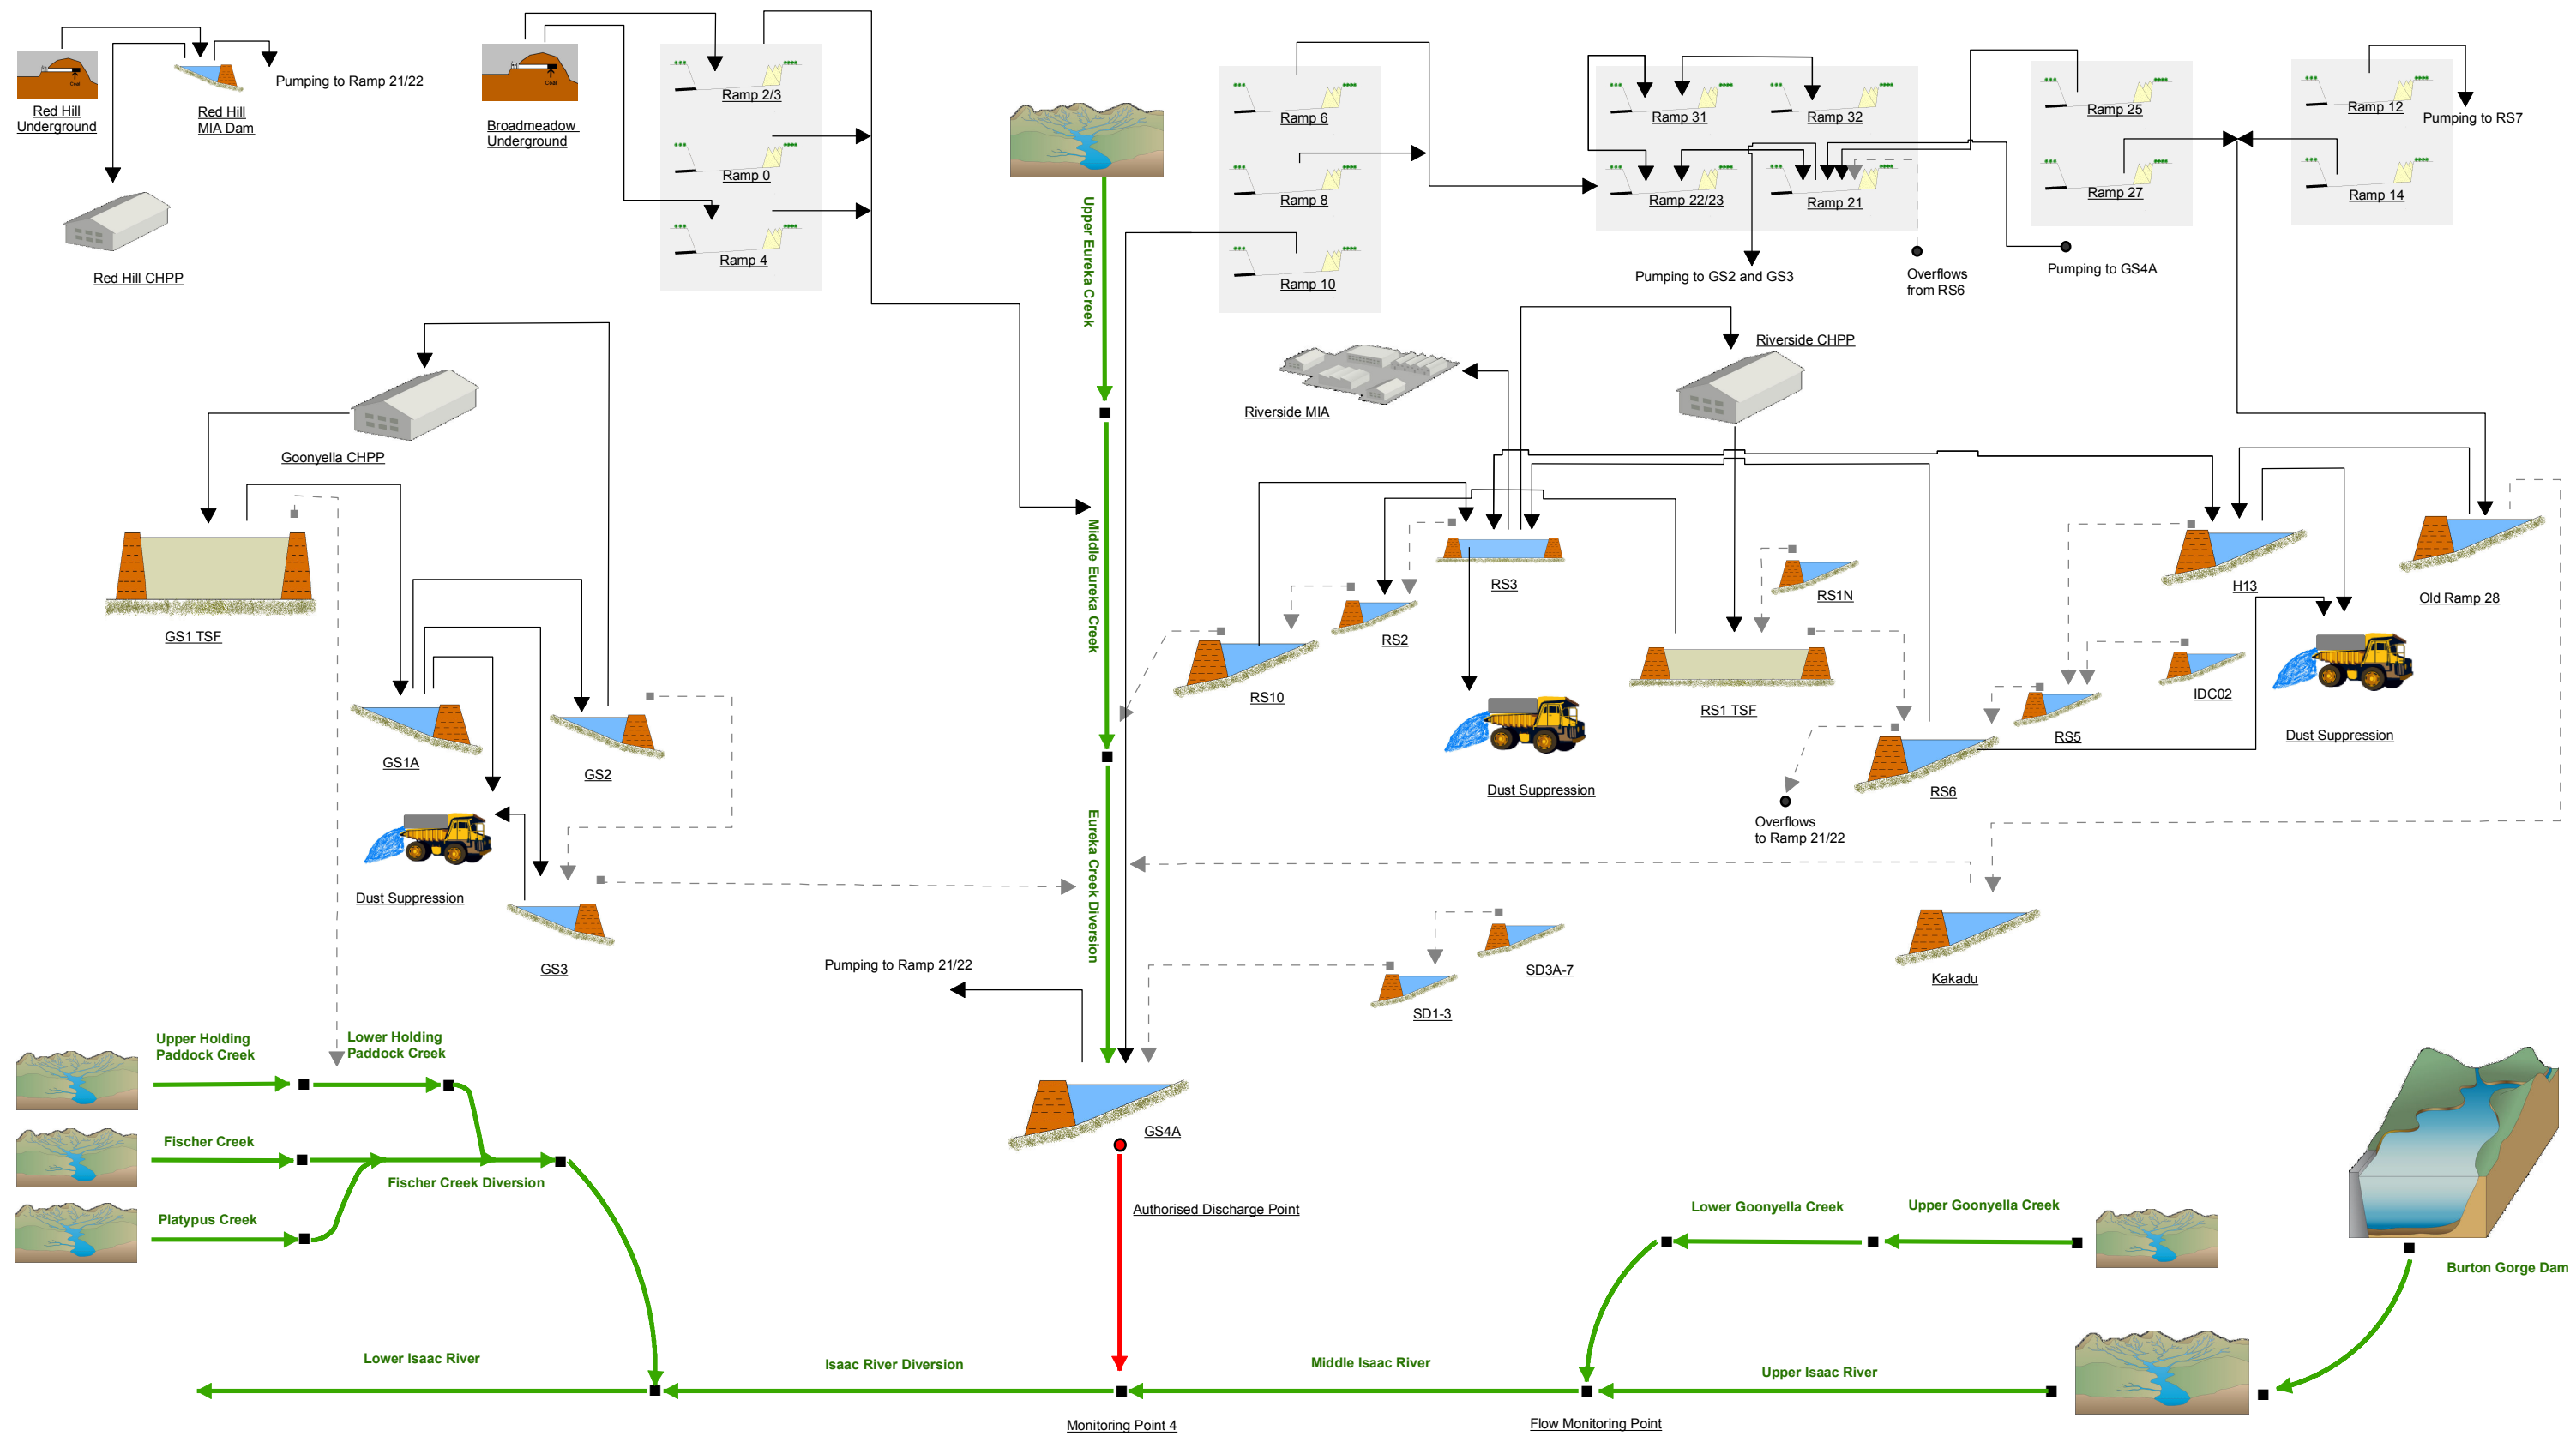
Red Hill Underground

Red Hill MIA Dam

Pumping to Ramp 21/22

Red Hill CHPP

Broadmeadow Underground

Ramp 2/3

Ramp 0

Ramp 4

Upper Eureka Creek

Ramp 6

Ramp 8

Ramp 10

Ramp 31

Ramp 32

Ramp 22/23

Ramp 21

Pumping to GS2 and GS3

Overflows from RS6

Ramp 25

Ramp 27

Pumping to GS4A

Ramp 12

Pumping to RS7

Ramp 14

Riverside CHPP

Riverside MIA

Goonyella CHPP

GS1 TSF

Middle Eureka Creek

RS3

RS1N

H13

Old Ramp 28

RS2

RS10

RS1 TSF

IDC02

Dust Suppression

RS5

Dust Suppression

RS6

Overflows to Ramp 21/22

GS1A

GS2

Dust Suppression

Eureka Creek Diversion

GS3

Pumping to Ramp 21/22

SD3A-7

SD1-3

Kakadu

Upper Holding Paddock Creek

Lower Holding Paddock Creek

Fischer Creek

Fischer Creek Diversion

Platypus Creek

GS4A

Authorised Discharge Point

Lower Goonyella Creek

Upper Goonyella Creek

Burton Gorge Dam

Lower Isaac River

Isaac River Diversion

Middle Isaac River

Upper Isaac River

Monitoring Point 4

Flow Monitoring Point